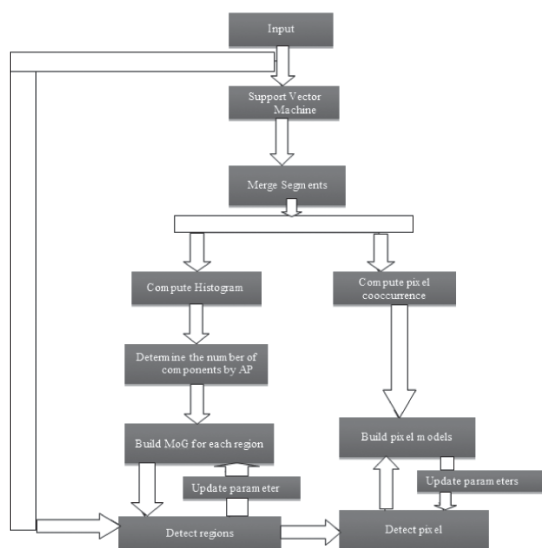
Input

Support Vector Machine

Merge Segments

Compute Histogram

Compute pixel cooccurrence

Determine the number of components by AP

Build MoG for each region

Build pixel models

Update parameter

Update parameters

Detect regions

Detect pixel